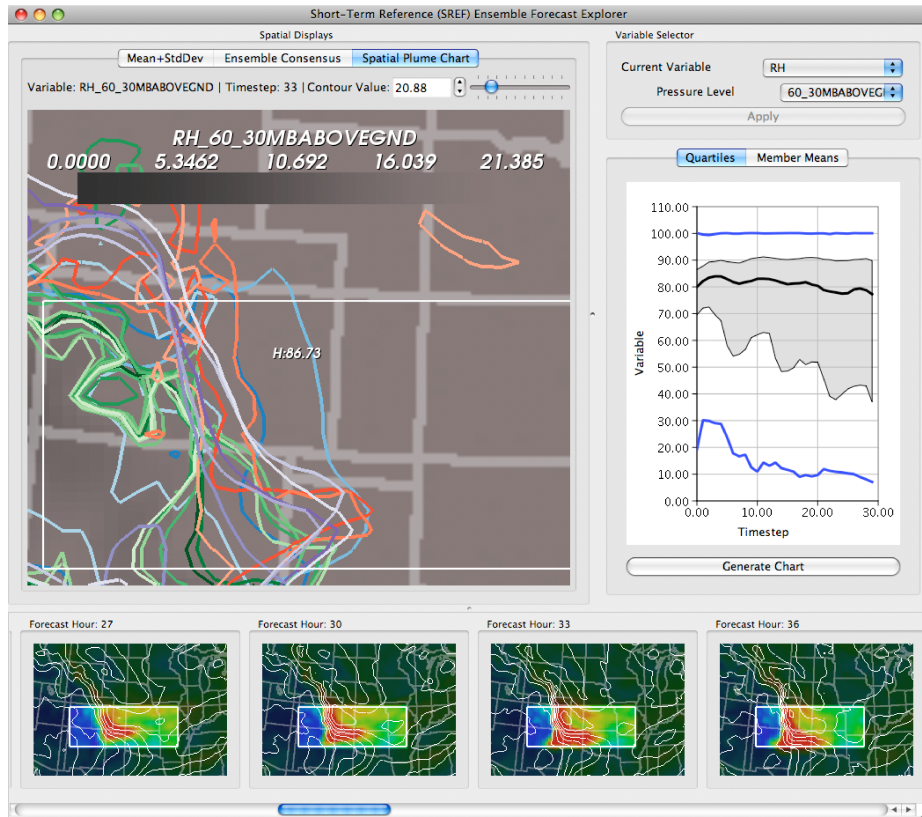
Short-Term Reference (SREF) Ensemble Forecast Explorer

Spatial Displays

Mean+StdDev | Ensemble Consensus | Spatial Plume Chart

Variable: RH_60_30MBABOVEGND | Timestep: 33 | Contour Value: 20.88

RH_60_30MBABOVEGND

0.0000 5.3462 10.692 16.039 21.385

H:86.73

Variable Selector

Current Variable RH

Pressure Level 60_30MBABOVEGI

Apply

Quartiles | Member Means

110.00
100.00
90.00
80.00
70.00
60.00
50.00
40.00
30.00
20.00
10.00
0.00

Variable

0.00 10.00 20.00 30.00

Timestep

Generate Chart

Forecast Hour: 27

Forecast Hour: 30

Forecast Hour: 33

Forecast Hour: 36